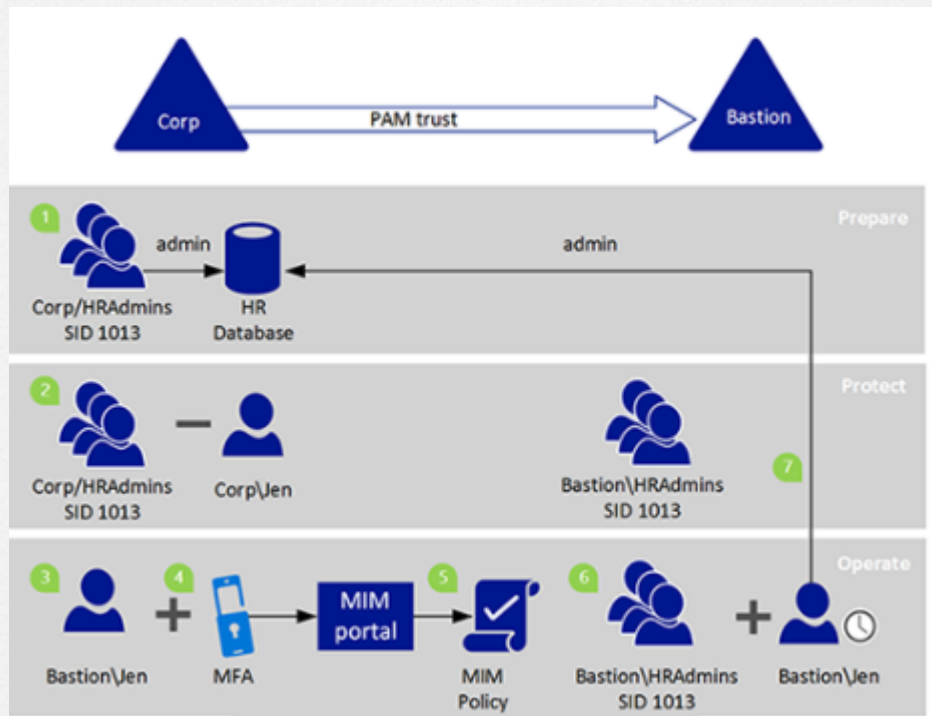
Corp

PAM trust

Bastion

1

admin

HR Database

admin

Prepare

Corp/HRAdmins SID 1013

2

Protect

Corp/HRAdmins SID 1013

Corp\Jen

Bastion\HRAdmins SID 1013

7

Operate

3

Bastion\Jen

4

MFA

MIM portal

5

MIM Policy

6

Bastion\HRAdmins SID 1013

Bastion\Jen